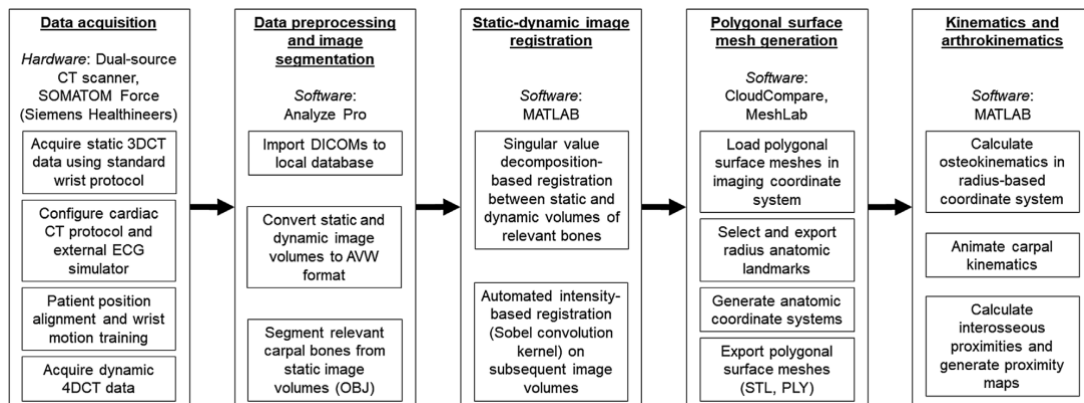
Data acquisition

Hardware: Dual-source CT scanner, SOMATOM Force (Siemens Healthineers)

Acquire static 3DCT data using standard wrist protocol

Configure cardiac CT protocol and external ECG simulator

Patient position alignment and wrist motion training

Acquire dynamic 4DCT data

Data preprocessing and image segmentation

Software: Analyze Pro

Import DICOMs to local database

Convert static and dynamic image volumes to AVW format

Segment relevant carpal bones from static image volumes (OBJ)

Static-dynamic image registration

Software: MATLAB

Singular value decomposition-based registration between static and dynamic volumes of relevant bones

Automated intensity-based registration (Sobel convolution kernel) on subsequent image volumes

Polygonal surface mesh generation

Software: CloudCompare, MeshLab

Load polygonal surface meshes in imaging coordinate system

Select and export radius anatomic landmarks

Generate anatomic coordinate systems

Export polygonal surface meshes (STL, PLY)

Kinematics and arthrokinematics

Software: MATLAB

Calculate osteokinematics in radius-based coordinate system

Animate carpal kinematics

Calculate interosseous proximities and generate proximity maps